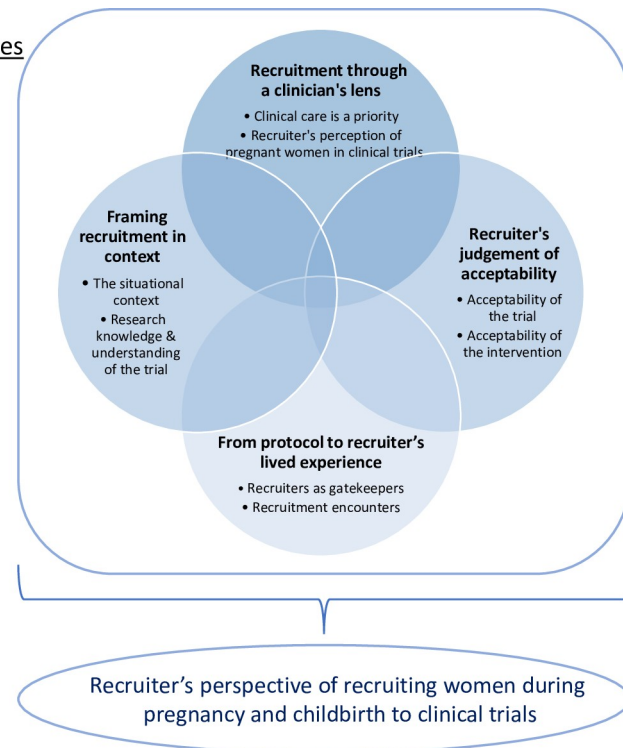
es

Recruitment through a clinician's lens

• Clinical care is a priority
• Recruiter's perception of pregnant women in clinical trials

Framing recruitment in context

• The situational context
• Research knowledge & understanding of the trial

Recruiter's judgement of acceptability

• Acceptability of the trial
• Acceptability of the intervention

From protocol to recruiter's lived experience

• Recruiters as gatekeepers
• Recruitment encounters

Recruiter's perspective of recruiting women during pregnancy and childbirth to clinical trials